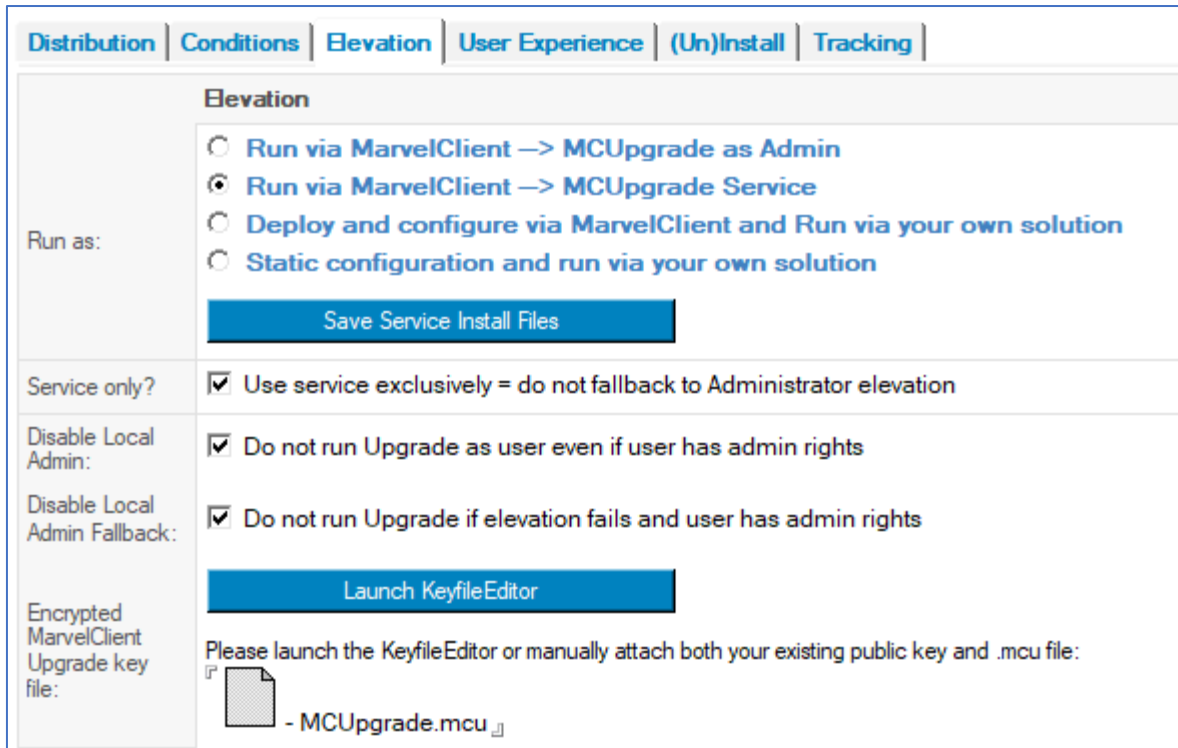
Distribution | Conditions | Elevation | User Experience | (Un)Install | Tracking

Elevation

Run as:

Run via MarvelClient --> MCUpgrade as Admin
Run via MarvelClient --> MCUpgrade Service
Deploy and configure via MarvelClient and Run via your own solution
Static configuration and run via your own solution

Save Service Install Files

Service only?
Use service exclusively = do not fallback to Administrator elevation

Disable Local Admin:
Do not run Upgrade as user even if user has admin rights

Disable Local Admin Fallback:
Do not run Upgrade if elevation fails and user has admin rights

Encrypted MarvelClient Upgrade key file:

Launch KeyfileEditor

Please launch the KeyfileEditor or manually attach both your existing public key and .mcu file:

- MCUpgrade.mcu